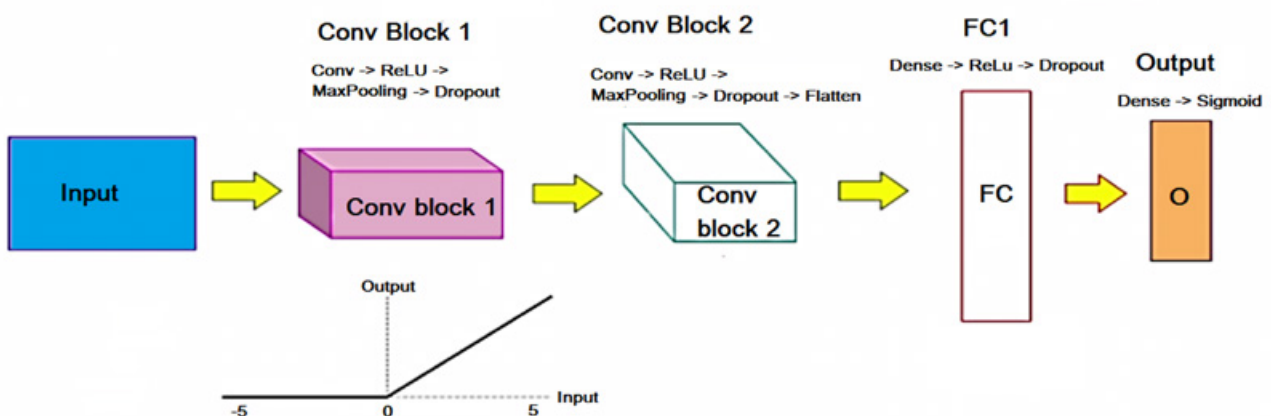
Conv Block 1

Conv -> ReLU -> MaxPooling -> Dropout

Conv Block 2

Conv -> ReLU -> MaxPooling -> Dropout -> Flatten

FC1

Dense -> ReLu -> Dropout

Output

Dense -> Sigmoid

Input

Conv block 1

Conv block 2

FC

O

Output

Input

-5

0

5